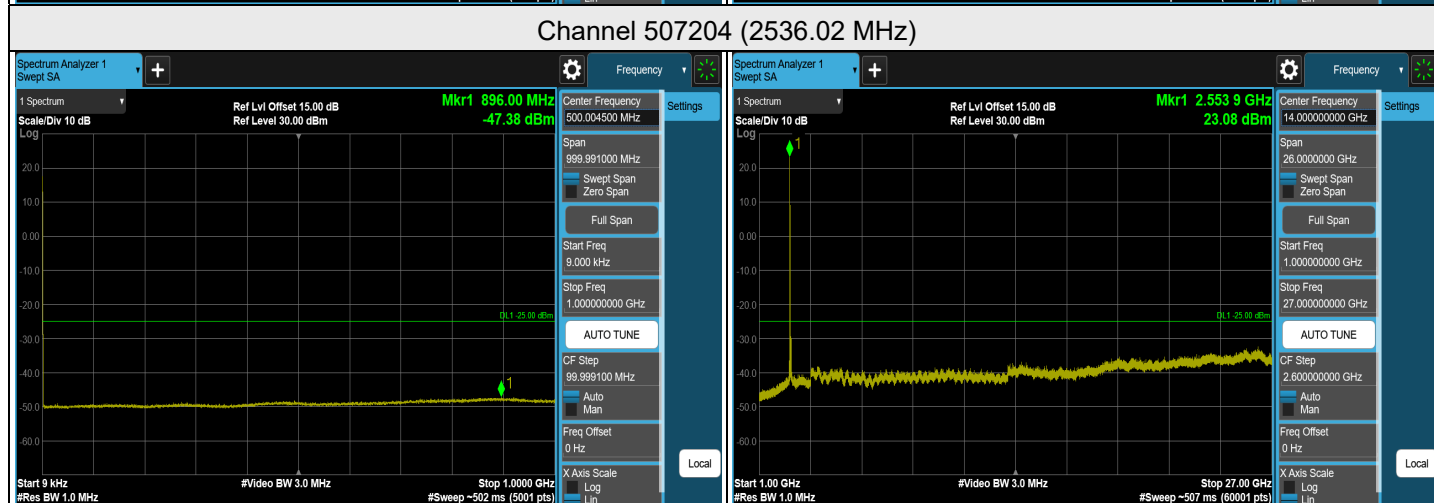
Channel 507204 (2536.02 MHz)

Spectrum Analyzer 1
Swept SA
+
Frequency
1 Spectrum
Scale/Div 10 dB
Log
Ref Lvl Offset 15.00 dB
Ref Level 30.00 dBm
Mkr1 896.00 MHz
-47.38 dBm
20.0
10.0
0.00
-10.0
-20.0
-30.0
-40.0
-50.0
-60.0
DL1 -25.00 dBm
1
Start 9 kHz
#Res BW 1.0 MHz
#Video BW 3.0 MHz
Stop 1.0000 GHz
#Sweep ~502 ms (5001 pts)
Center Frequency
500.004500 MHz
Settings
Span
999.991000 MHz
Swept Span
Zero Span
Full Span
Start Freq
9.000 kHz
Stop Freq
1.000000000 GHz
AUTO TUNE
CF Step
99.999100 MHz
Auto
Man
Freq Offset
0 Hz
X Axis Scale
Log
Lin
Local

Spectrum Analyzer 1
Swept SA
+
Frequency
1 Spectrum
Scale/Div 10 dB
Log
Ref Lvl Offset 15.00 dB
Ref Level 30.00 dBm
Mkr1 2.553 9 GHz
23.08 dBm
1
20.0
10.0
0.00
-10.0
-20.0
-30.0
-40.0
-50.0
-60.0
DL1 -25.00 dBm
Start 1.00 GHz
#Res BW 1.0 MHz
#Video BW 3.0 MHz
Stop 27.00 GHz
#Sweep ~507 ms (60001 pts)
Center Frequency
14.000000000 GHz
Settings
Span
26.0000000 GHz
Swept Span
Zero Span
Full Span
Start Freq
1.000000000 GHz
Stop Freq
27.000000000 GHz
AUTO TUNE
CF Step
2.600000000 GHz
Auto
Man
Freq Offset
0 Hz
X Axis Scale
Log
Lin
Local